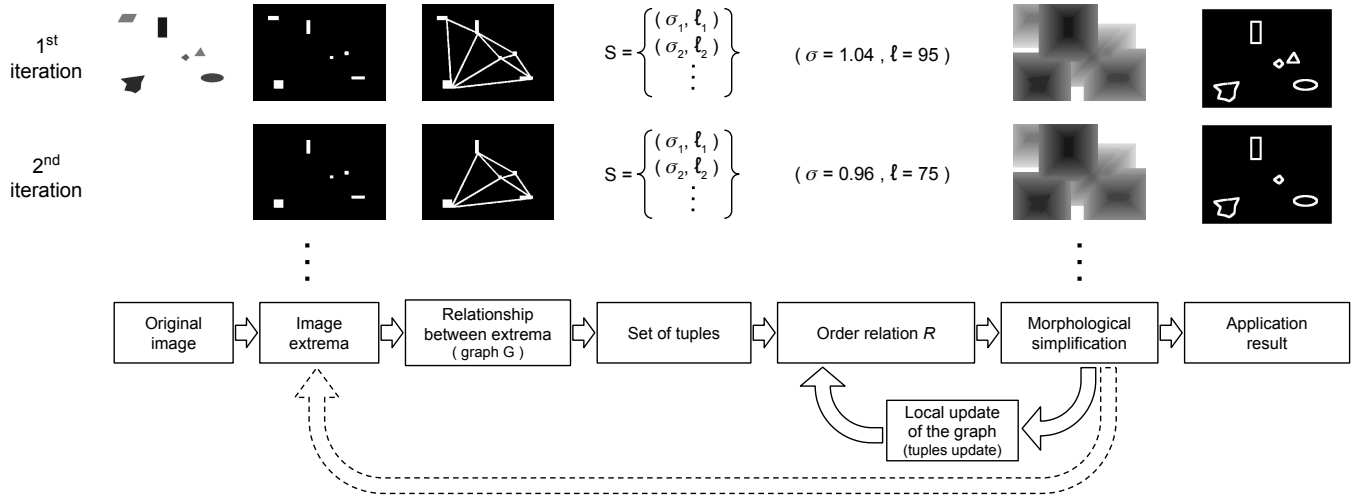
1<sup>st</sup> iteration

$S = \left\{ \begin{array}{c} (\sigma_1, \ell_1) \\ (\sigma_2, \ell_2) \\ \vdots \end{array} \right\}$

$(\sigma = 1.04, \ell = 95)$

2<sup>nd</sup> iteration

$S = \left\{ \begin{array}{c} (\sigma_1, \ell_1) \\ (\sigma_2, \ell_2) \\ \vdots \end{array} \right\}$

$(\sigma = 0.96, \ell = 75)$

Original image

Image extrema

Relationship between extrema ( graph G )

Set of tuples

Order relation *R*

Morphological simplification

Application result

Local update of the graph (tuples update)